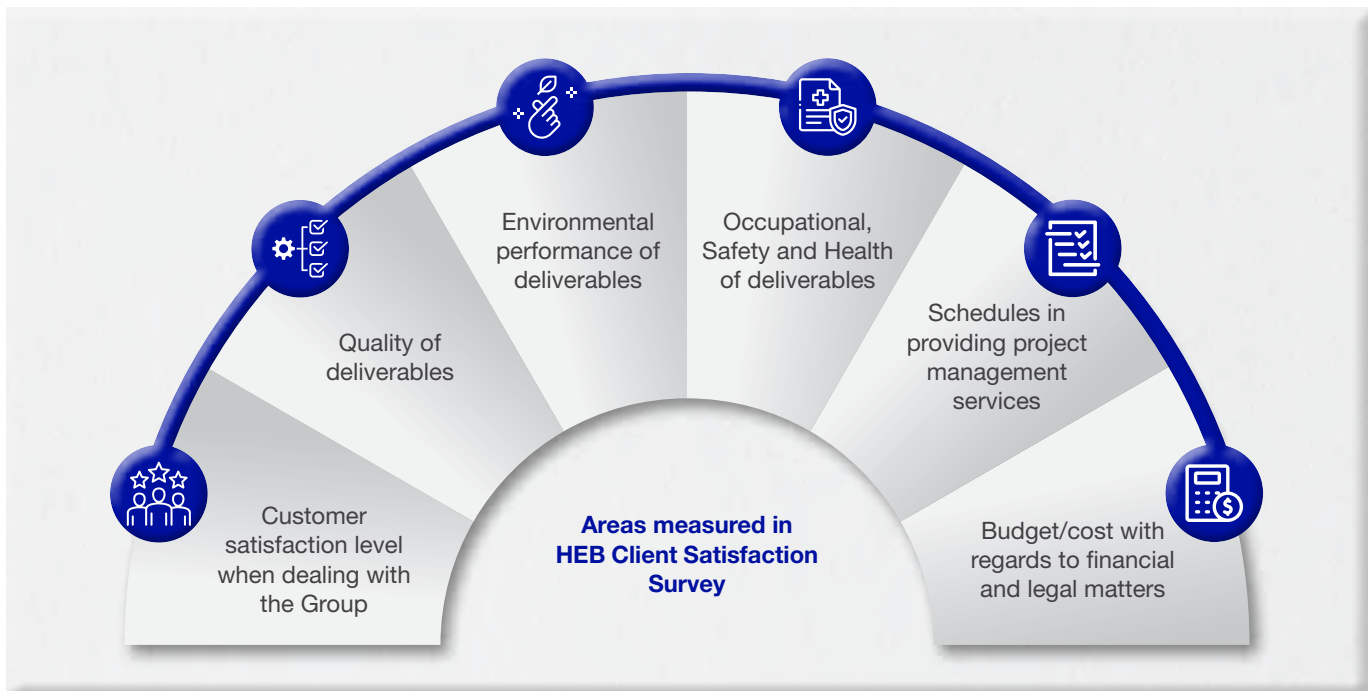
Customer satisfaction level when dealing with the Group

Quality of deliverables

Environmental performance of deliverables

Occupational, Safety and Health of deliverables

Schedules in providing project management services

Budget/cost with regards to financial and legal matters

Areas measured in HEB Client Satisfaction Survey